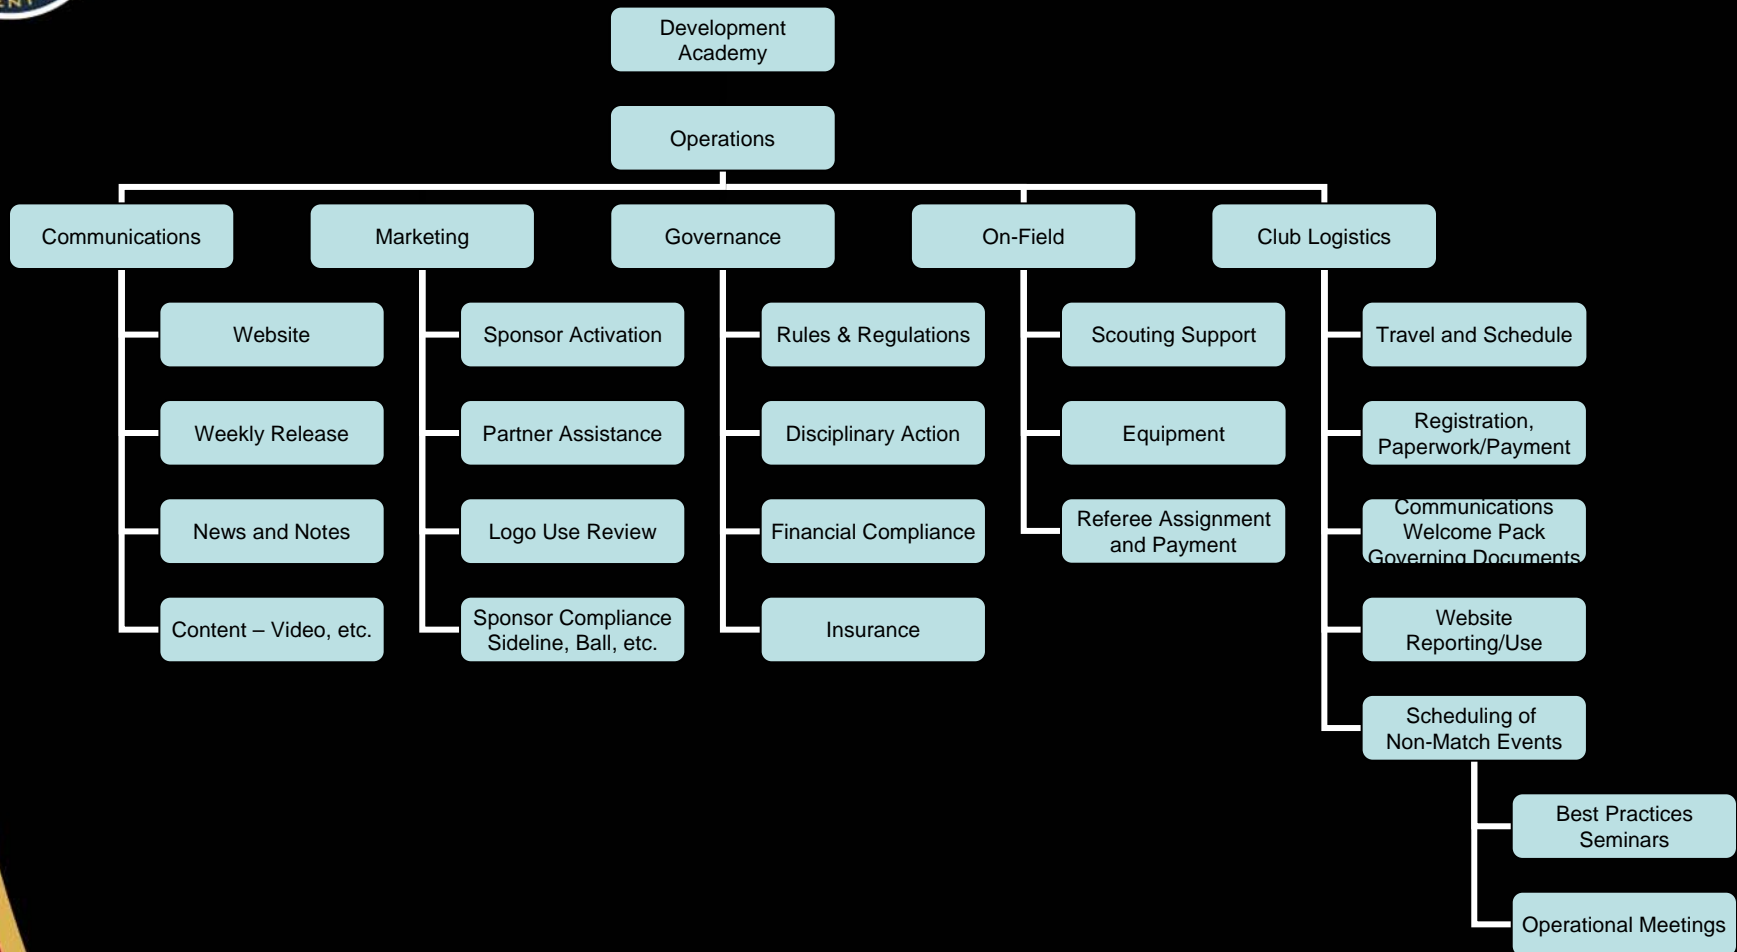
Development Academy

Operations

Communications

Website

Weekly Release

News and Notes

Content – Video, etc.

Marketing

Sponsor Activation

Partner Assistance

Logo Use Review

Sponsor Compliance Sideline, Ball, etc.

Governance

Rules & Regulations

Disciplinary Action

Financial Compliance

Insurance

On-Field

Scouting Support

Equipment

Referee Assignment and Payment

Club Logistics

Travel and Schedule

Registration, Paperwork/Payment

Communications Welcome Pack Governing Documents

Website Reporting/Use

Scheduling of Non-Match Events

Best Practices Seminars

Operational Meetings